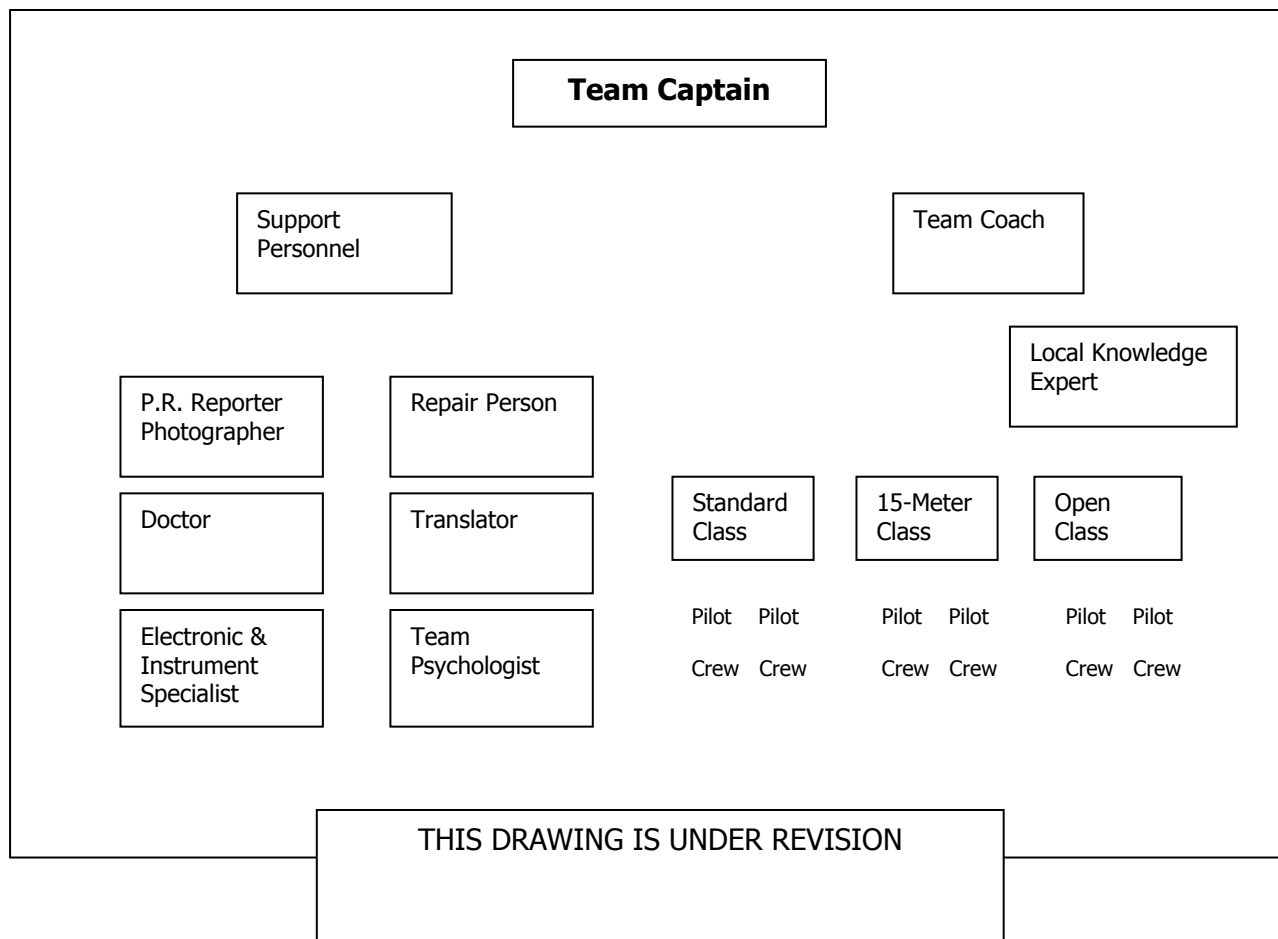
**Team Captain**

Support Personnel

Team Coach

Local Knowledge Expert

P.R. Reporter Photographer

Repair Person

Doctor

Translator

Electronic & Instrument Specialist

Team Psychologist

Standard Class

15-Meter Class

Open Class

Pilot Pilot

Crew Crew

Pilot Pilot

Crew Crew

Pilot Pilot

Crew Crew

THIS DRAWING IS UNDER REVISION